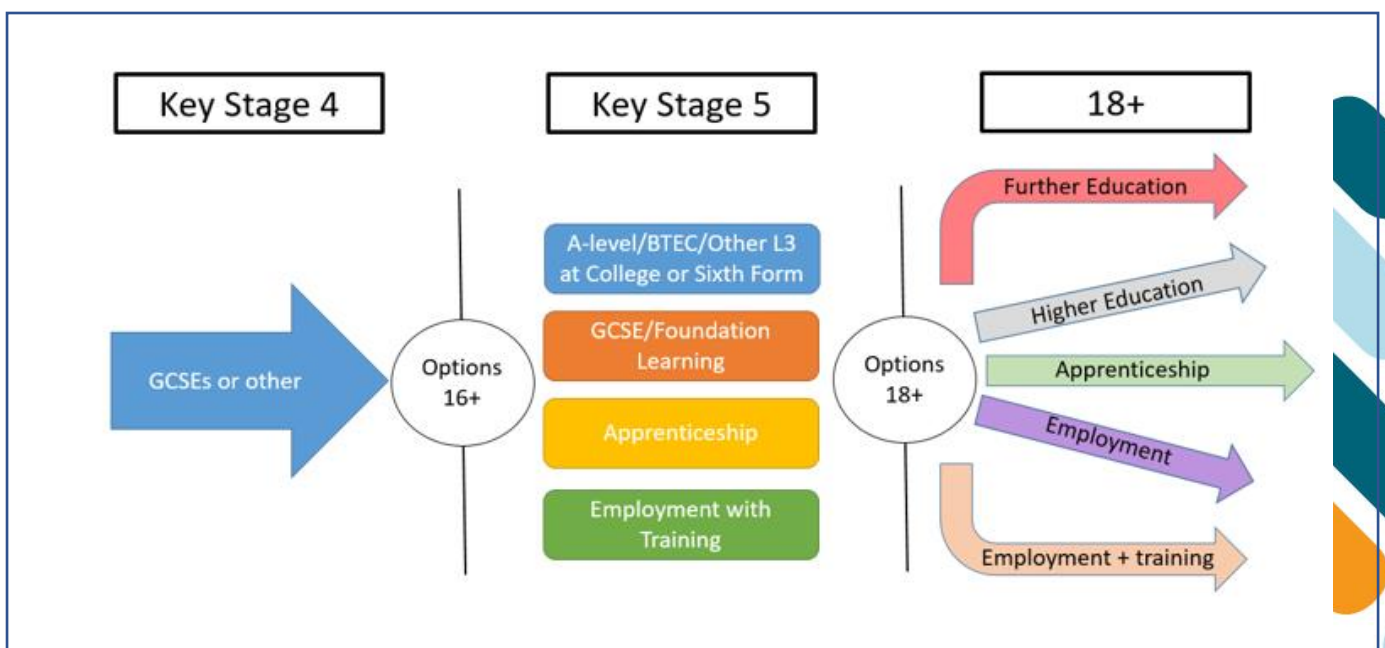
Key Stage 4

Key Stage 5

18+

GCSEs or other

Options 16+

A-level/BTEC/Other L3 at College or Sixth Form

GCSE/Foundation Learning

Apprenticeship

Employment with Training

Options 18+

Further Education

Higher Education

Apprenticeship

Employment

Employment + training